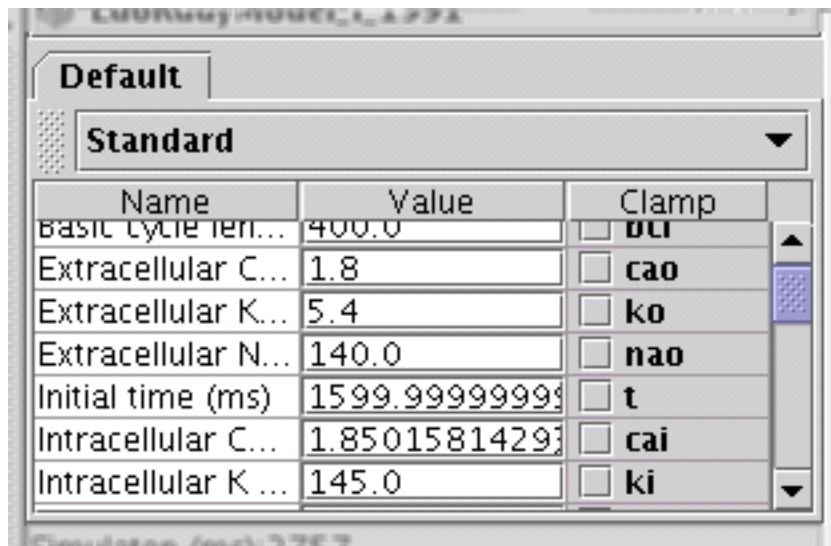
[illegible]

Default

Standard

| Name | Value | Clamp |
|---|---|---|
| Basic cycle len... | 400.0 | bcl |
| Extracellular C... | 1.8 | cao |
| Extracellular K... | 5.4 | ko |
| Extracellular N... | 140.0 | nao |
| Initial time (ms) | 1599.9999999 | t |
| Intracellular C... | 1.85015814293 | cai |
| Intracellular K ... | 145.0 | ki |

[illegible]